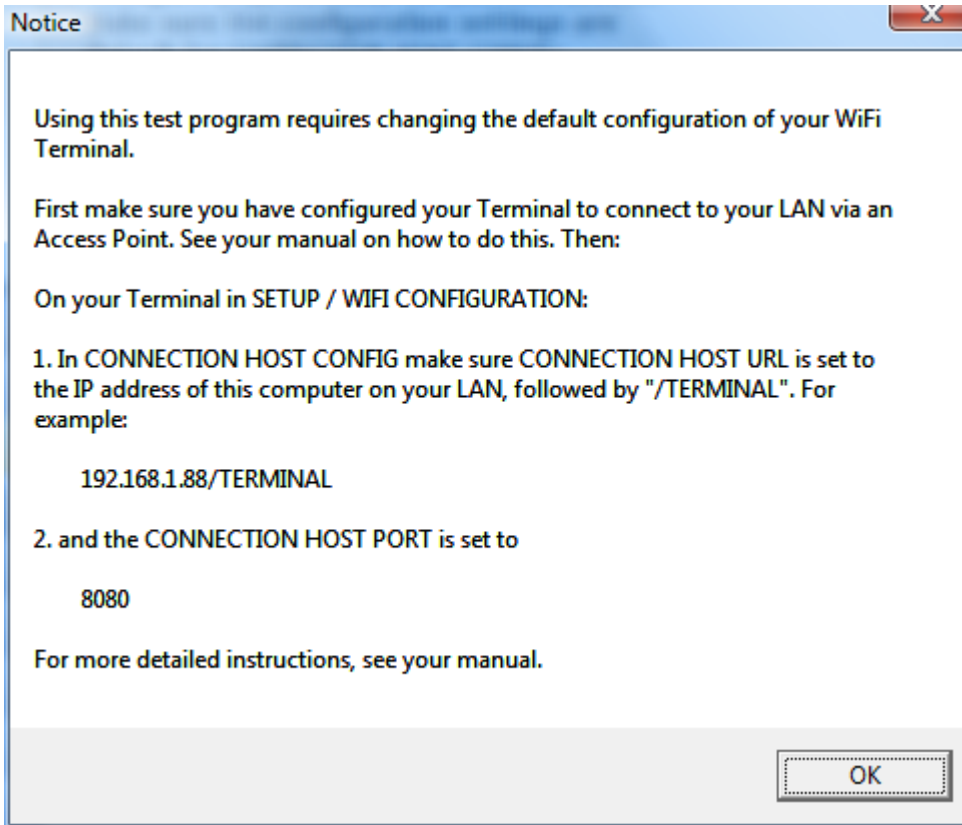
Notice

Using this test program requires changing the default configuration of your WiFi Terminal.

First make sure you have configured your Terminal to connect to your LAN via an Access Point. See your manual on how to do this. Then:

On your Terminal in SETUP / WIFI CONFIGURATION:

1. In CONNECTION HOST CONFIG make sure CONNECTION HOST URL is set to the IP address of this computer on your LAN, followed by "/TERMINAL". For example:

192.168.1.88/TERMINAL

2. and the CONNECTION HOST PORT is set to

8080

For more detailed instructions, see your manual.

OK